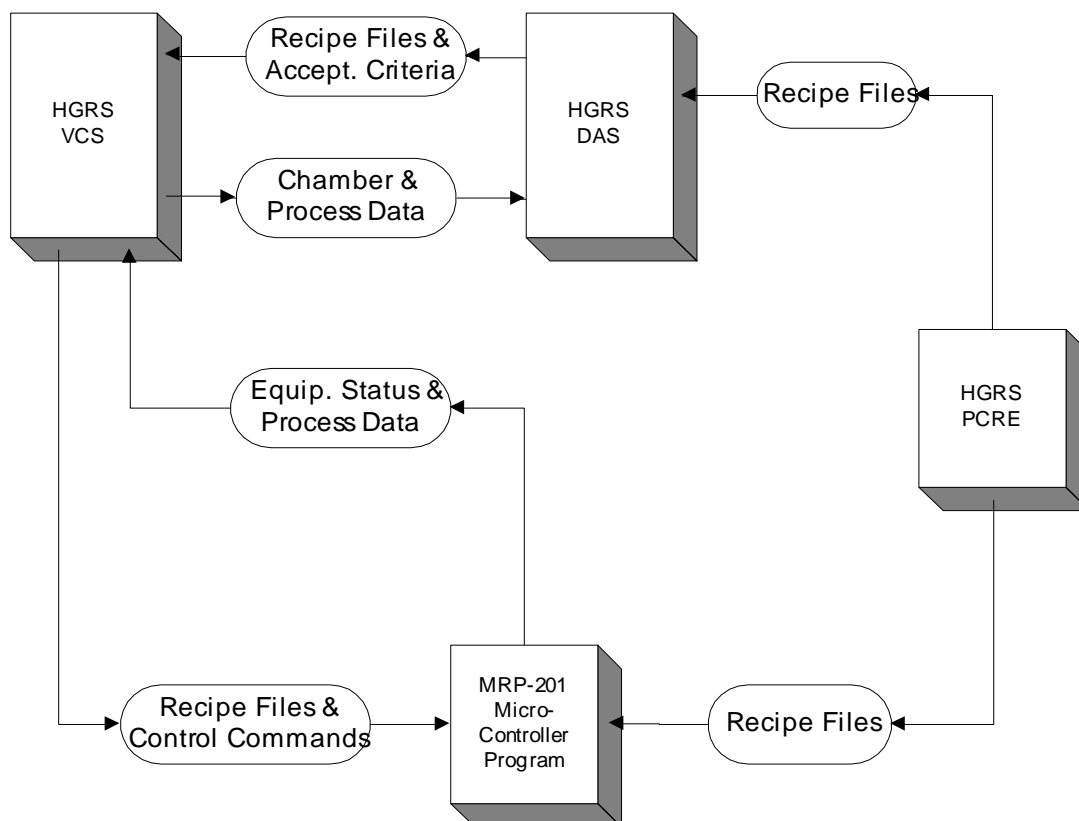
HGRS
VCS

Recipe Files &
Accept. Criteria

HGRS
DAS

Recipe Files

Chamber &
Process Data

Equip. Status &
Process Data

HGRS
PCRE

Recipe Files &
Control Commands

MRP-201
Micro-
Controller
Program

Recipe Files